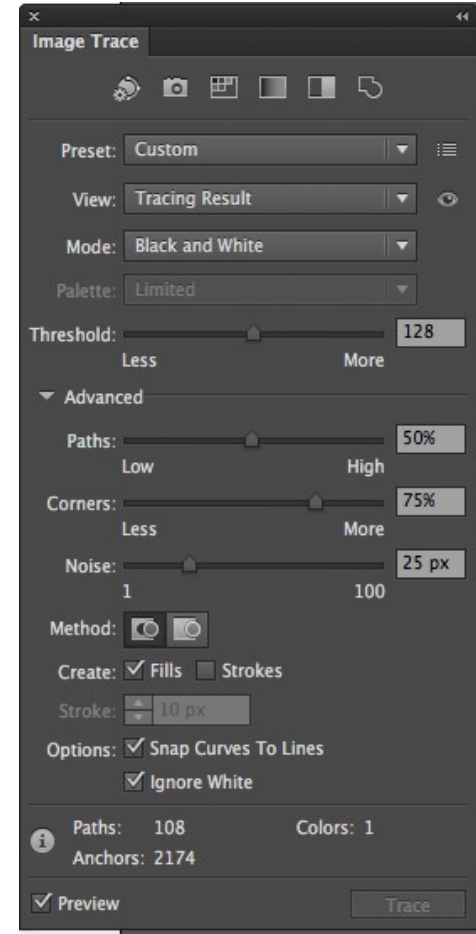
Image Trace

Preset: Custom

View: Tracing Result

Mode: Black and White

Palette: Limited

Threshold: 128
Less More

Advanced

Paths: 50%
Low High

Corners: 75%
Less More

Noise: 25 px
1 100

Method:

Create: ☑ Fills ☐ Strokes

Stroke: 10 px

Options: ☑ Snap Curves To Lines
☑ Ignore White

Paths: 108 Colors: 1
Anchors: 2174

☑ Preview Trace